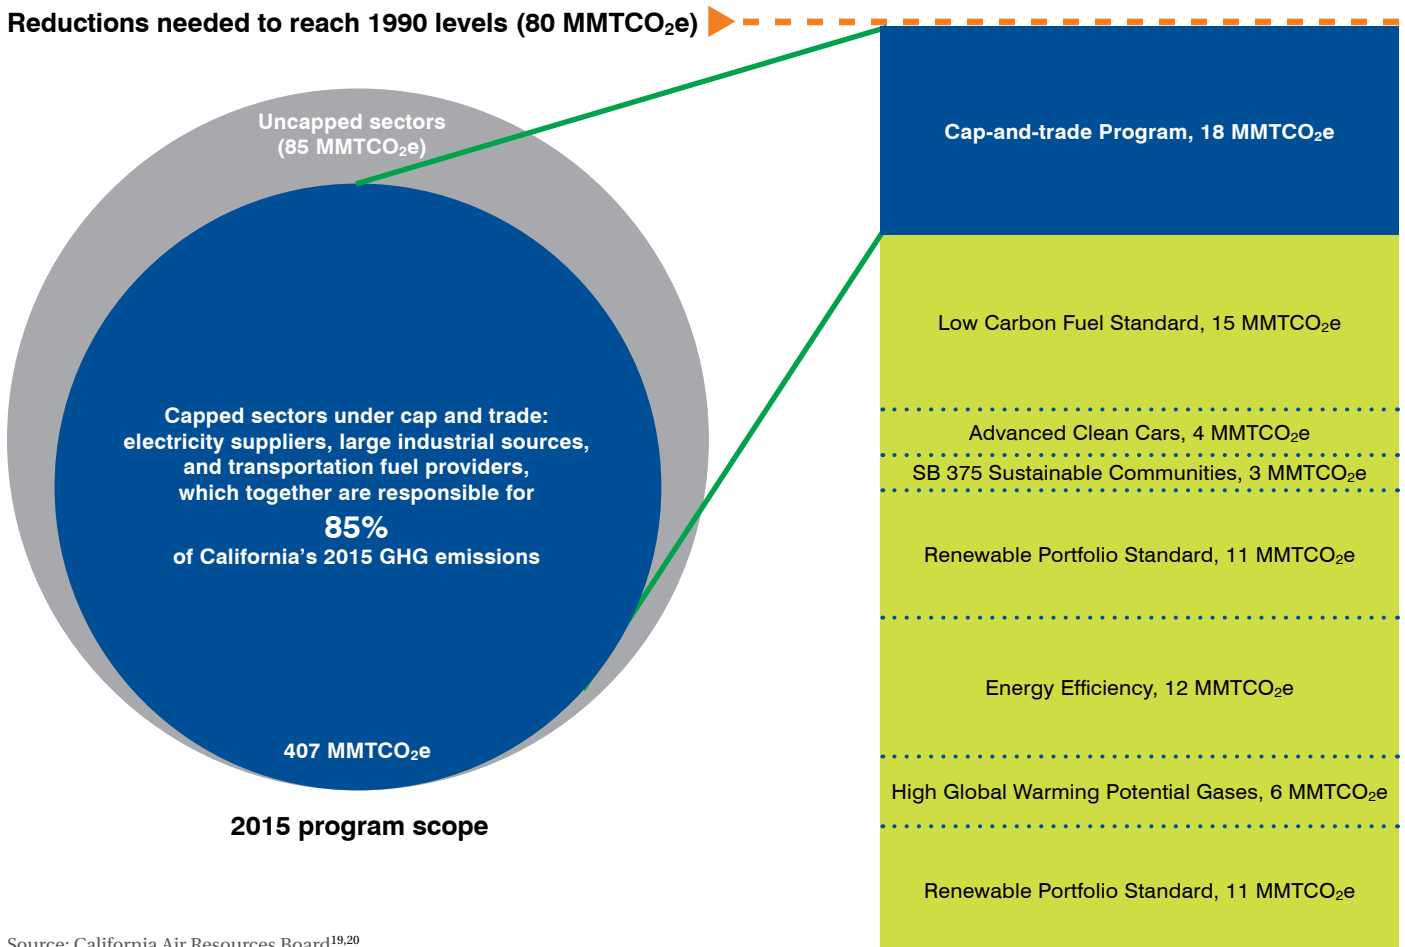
Reductions needed to reach 1990 levels (80 MMTCO$_2$e)

Uncapped sectors (85 MMTCO$_2$e)

Capped sectors under cap and trade: electricity suppliers, large industrial sources, and transportation fuel providers, which together are responsible for

85%

of California's 2015 GHG emissions

407 MMTCO$_2$e

2015 program scope

Cap-and-trade Program, 18 MMTCO$_2$e

Low Carbon Fuel Standard, 15 MMTCO$_2$e

Advanced Clean Cars, 4 MMTCO$_2$e

SB 375 Sustainable Communities, 3 MMTCO$_2$e

Renewable Portfolio Standard, 11 MMTCO$_2$e

Energy Efficiency, 12 MMTCO$_2$e

High Global Warming Potential Gases, 6 MMTCO$_2$e

Renewable Portfolio Standard, 11 MMTCO$_2$e

Source: California Air Resources Board$^{19,20}$